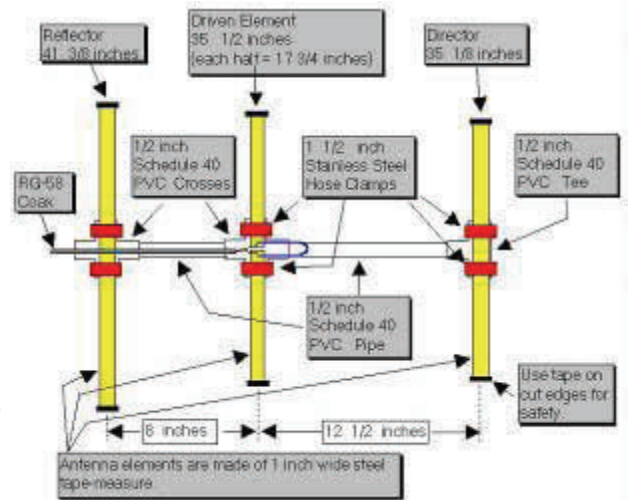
Reflector
41 3/8 inches

Driven Element
35 1/2 inches
(each half = 17 3/4 inches)

Director
35 1/8 inches

1/2 inch
Schedule 40
PVC Crosses

1 1/2 inch
Stainless Steel
Hose Clamps

1/2 inch
Schedule 40
PVC Tee

RG-58
Coax

1/2 inch
Schedule 40
PVC Pipe

Use tape on
cut edges for
safety

8 inches

12 1/2 inches

Antenna elements are made of 1 inch wide steel
tape-measure